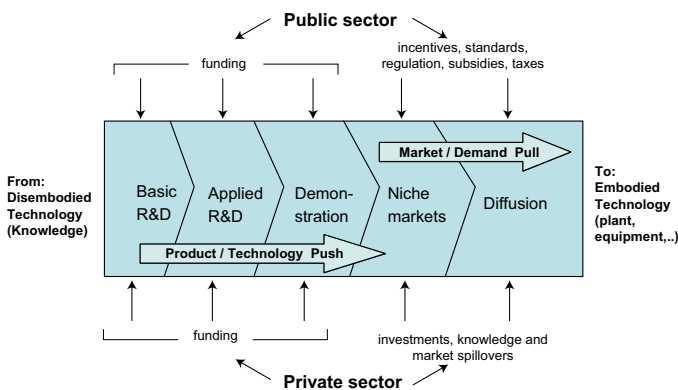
Public sector

funding

incentives, standards, regulation, subsidies, taxes

Market / Demand Pull

From: Disembodied Technology (Knowledge)

Basic R&D

Applied R&D

Demonstration

Niche markets

Diffusion

To: Embodied Technology (plant, equipment,..)

Product / Technology Push

funding

investments, knowledge and market spillovers

Private sector